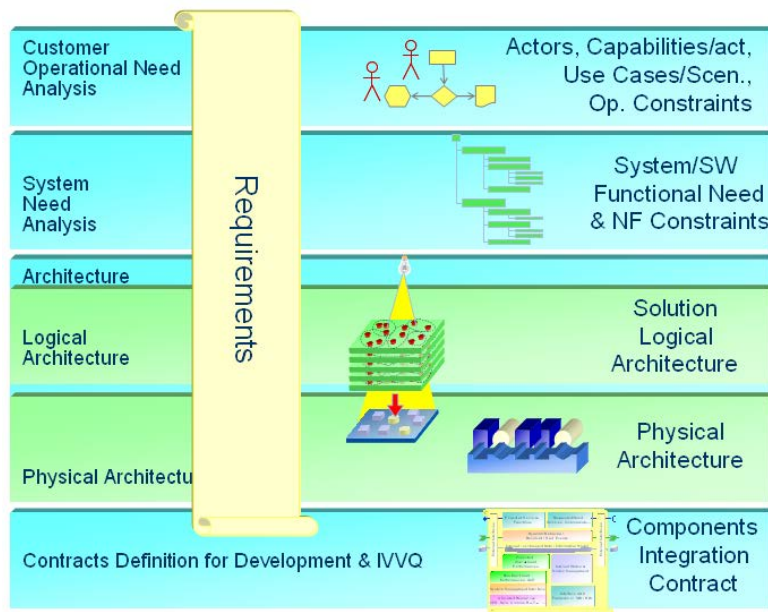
Customer Operational Need Analysis

Actors, Capabilities/act, Use Cases/Scen., Op. Constraints

System Need Analysis

System/SW Functional Need & NF Constraints

Architecture

Logical Architecture

Solution Logical Architecture

Physical Architectu

Physical Architecture

Requirements

Contracts Definition for Development & IVVQ

Components Integration Contract